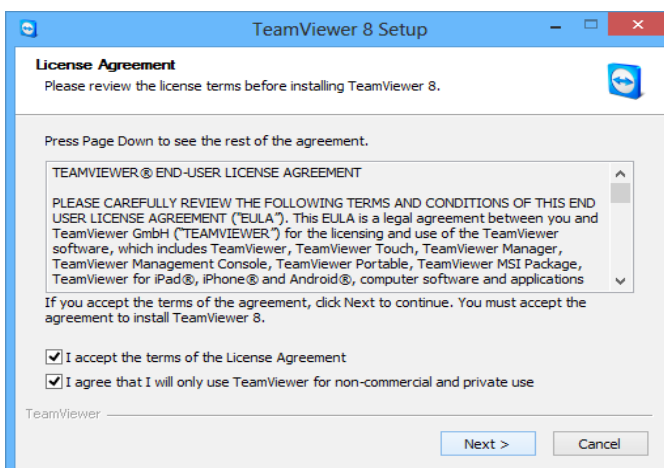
TeamViewer 8 Setup

License Agreement
Please review the license terms before installing TeamViewer 8.

Press Page Down to see the rest of the agreement.

TEAMVIEWER® END-USER LICENSE AGREEMENT

PLEASE CAREFULLY REVIEW THE FOLLOWING TERMS AND CONDITIONS OF THIS END USER LICENSE AGREEMENT ("EULA"). This EULA is a legal agreement between you and TeamViewer GmbH ("TEAMVIEWER") for the licensing and use of the TeamViewer software, which includes TeamViewer, TeamViewer Touch, TeamViewer Manager, TeamViewer Management Console, TeamViewer Portable, TeamViewer MSI Package, TeamViewer for iPad®, iPhone® and Android®, computer software and applications

If you accept the terms of the agreement, click Next to continue. You must accept the agreement to install TeamViewer 8.

I accept the terms of the License Agreement

I agree that I will only use TeamViewer for non-commercial and private use

TeamViewer

Next >

Cancel